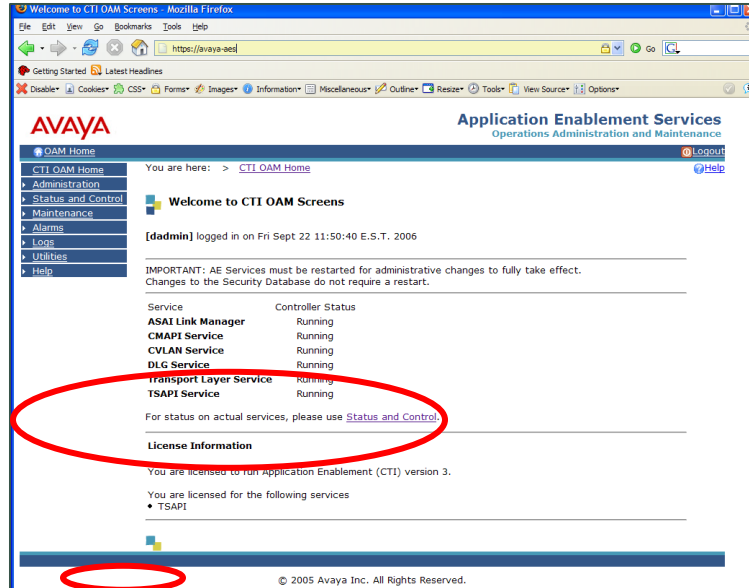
Welcome to CTI OAM Screens - Mozilla Firefox

File Edit View Go Bookmarks Tools Help

https://avaya-aes

Go

Getting Started Latest Headlines

Disable▾ Cookies▾ CSS▾ Forms▾ Images▾ Information▾ Miscellaneous▾ Outline▾ Resize▾ Tools▾ View Source▾ Options▾

AVAYA

Application Enablement Services
Operations Administration and Maintenance

OAM Home

Logout

CTI OAM Home
Administration
Status and Control
Maintenance
Alarms
Logs
Utilities
Help

You are here: > CTI OAM Home

Help

Welcome to CTI OAM Screens

[dadmin] logged in on Fri Sept 22 11:50:40 E.S.T. 2006

IMPORTANT: AE Services must be restarted for administrative changes to fully take effect. Changes to the Security Database do not require a restart.

| Service | Controller Status |
|---|---|
| ASAI Link Manager | Running |
| CMAPI Service | Running |
| CVLAN Service | Running |
| DLG Service | Running |
| Transport Layer Service | Running |
| TSAPI Service | Running |

For status on actual services, please use Status and Control.

License Information

You are licensed to run Application Enablement (CTI) version 3.

You are licensed for the following services
• TSAPI

© 2005 Avaya Inc. All Rights Reserved.